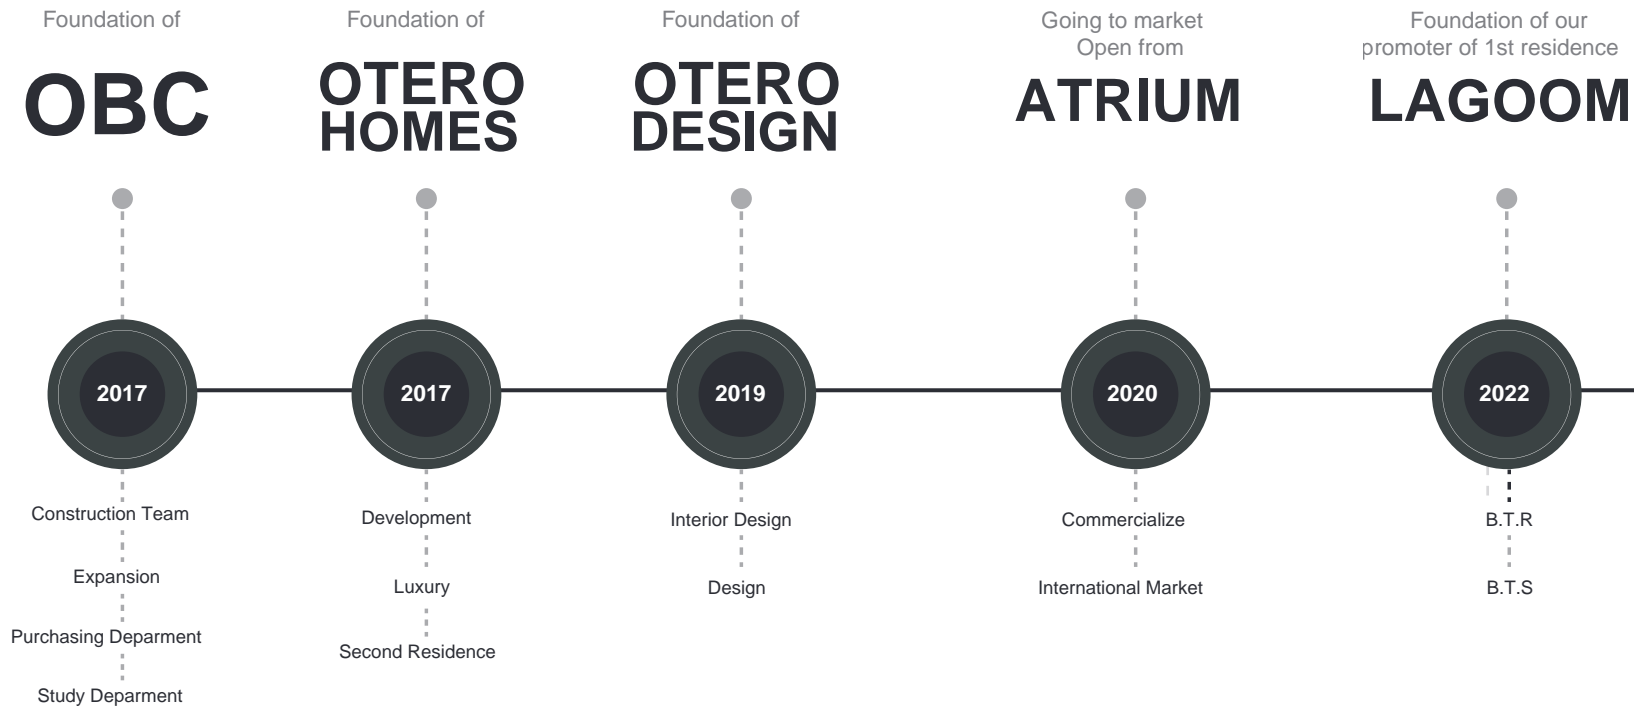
Foundation of
OBC
2017
Construction Team
Expansion
Purchasing Deparment
Study Deparment

Foundation of
OTERO HOMES
2017
Development
Luxury
Second Residence

Foundation of
OTERO DESIGN
2019
Interior Design
Design

Going to market
Open from
ATRIUM
2020
Commercialize
International Market

Foundation of our
promoter of 1st residence
LAGOOM
2022
B.T.R
B.T.S